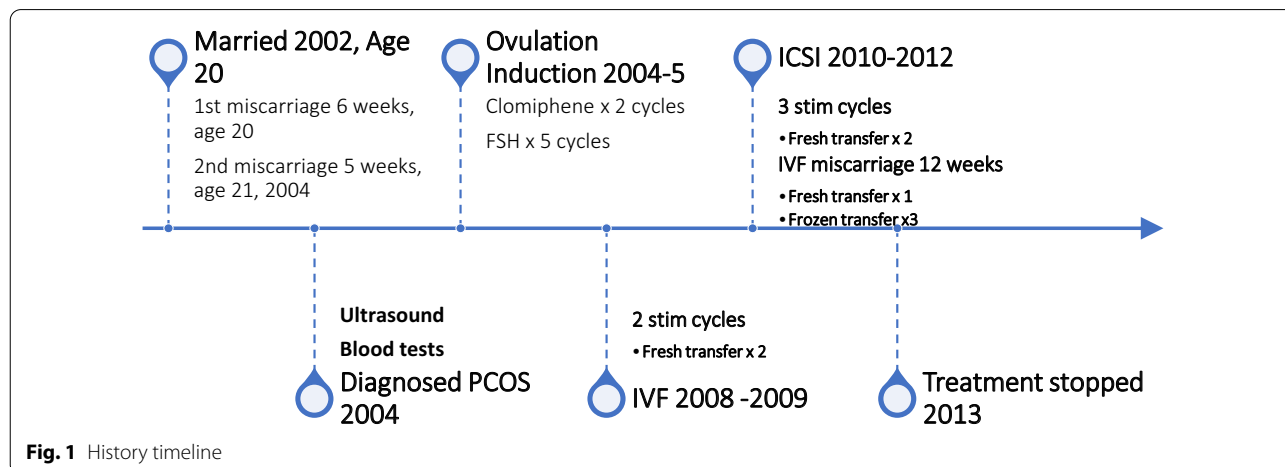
Married 2002, Age 20

1st miscarriage 6 weeks, age 20

2nd miscarriage 5 weeks, age 21, 2004

Ovulation Induction 2004-5

Clomiphene x 2 cycles

FSH x 5 cycles

ICSI 2010-2012

3 stim cycles

• Fresh transfer x 2

IVF miscarriage 12 weeks

• Fresh transfer x 1

• Frozen transfer x3

Ultrasound

Blood tests

Diagnosed PCOS 2004

2 stim cycles

• Fresh transfer x 2

IVF 2008 -2009

Treatment stopped 2013

**Fig. 1** History timeline